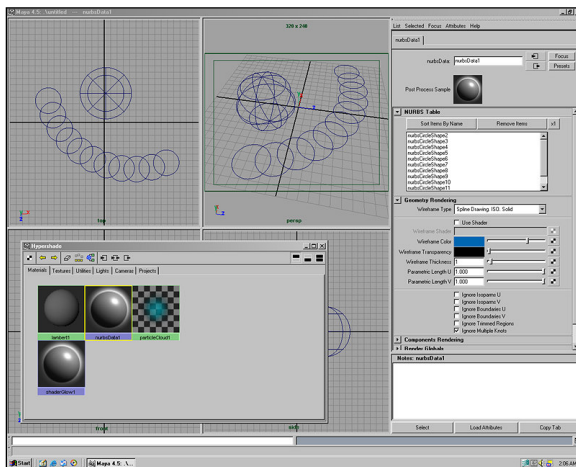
Maya 4.5: "untitled" --- nurbsData1

320 x 240

top

persp

front

side

List Selected Focus Attributes Help

nurbsData1

nurbsData nurbsData1

Focus

Presets

Post Process Sample

NURBS Table

Sort Items By Name

Remove Items

x1

nurbsCircleShape2
nurbsCircleShape3
nurbsCircleShape4
nurbsCircleShape5
nurbsCircleShape6
nurbsCircleShape7
nurbsCircleShape8
nurbsCircleShape9
nurbsCircleShape10
nurbsCircleShape11

Geometry Rendering

Wireframe Type Spline Drawing: ISO: Solid

Use Shader

Wireframe Shader

Wireframe Color

Wireframe Transparency

Wireframe Thickness 1

Parametric Length U 1.000

Parametric Length V 1.000

Ignore Isoparms U
Ignore Isoparms V
Ignore Boundaries U
Ignore Boundaries V
Ignore Trimmed Regions
Ignore Multiple Knots

Components Rendering

Render Globals

Notes: nurbsData1

Select

Load Attributes

Copy Tab

Hypershade

Materials Textures Utilities Lights Cameras Projects

lambert1

nurbsData1

particleCloud1

shaderGlow1

Start

Maya 4.5: \...

2:06 AM